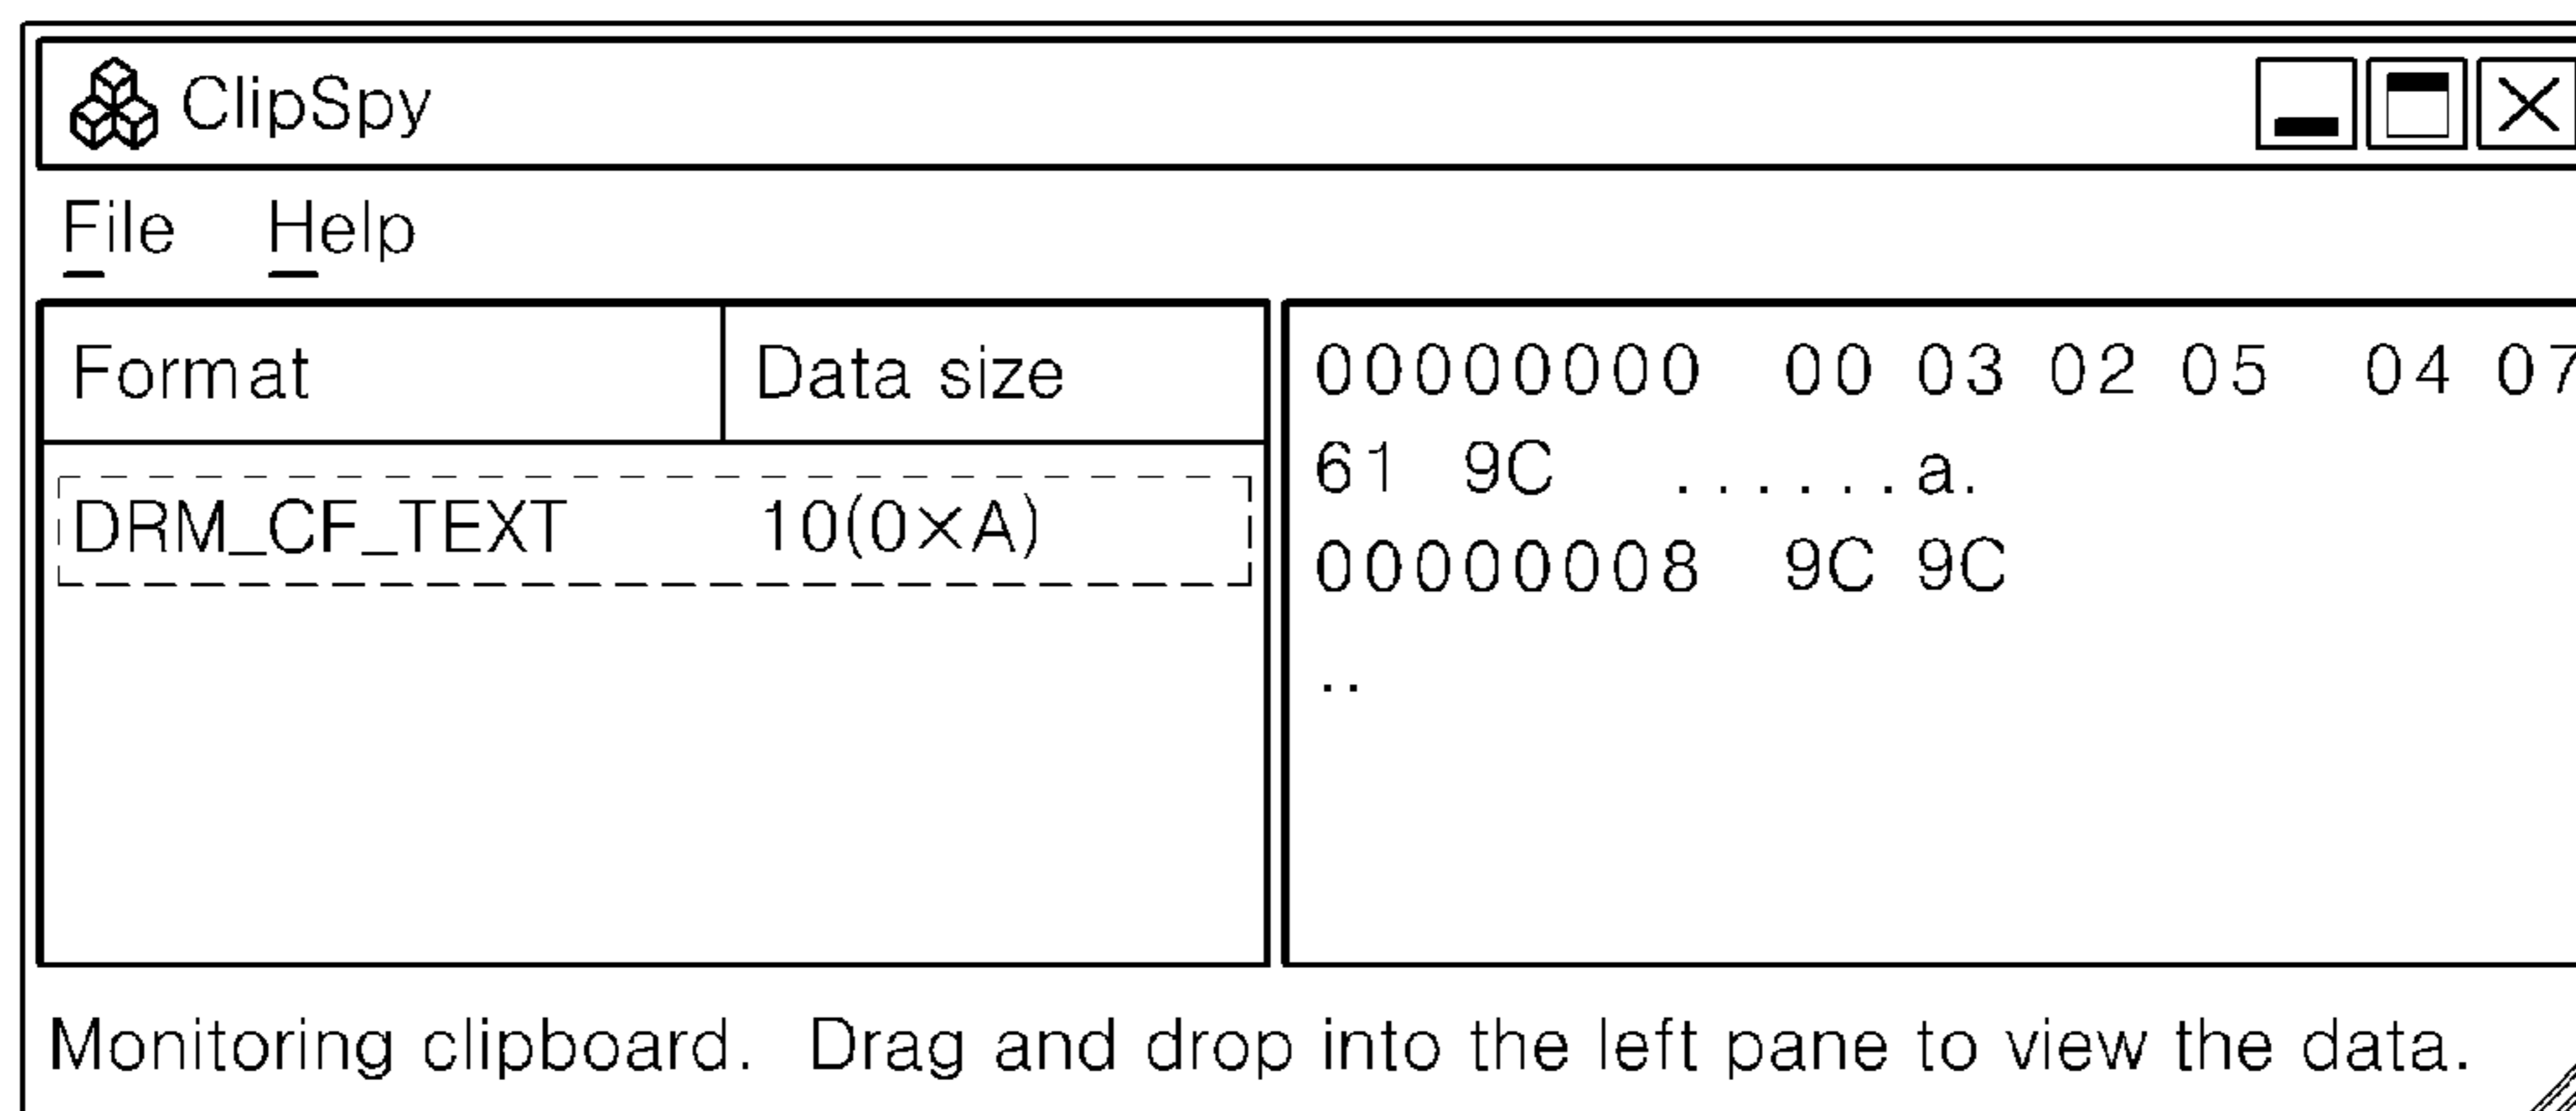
ClipSpy

File Help

| Format | Data size |
|---|---|
| DRM_CF_TEXT | 10(0×A) |

00000000 00 03 02 05 04 07
61 9C . . . . . . a.
00000008 9C 9C
..

Monitoring clipboard. Drag and drop into the left pane to view the data.